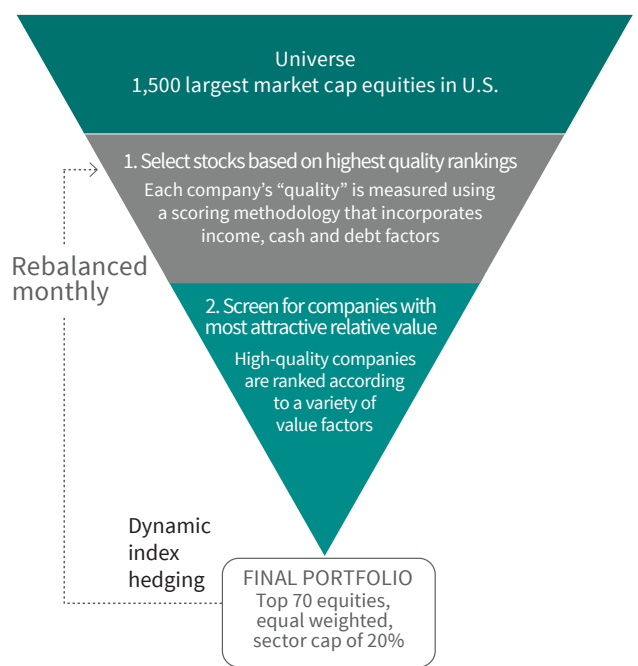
Universe
1,500 largest market cap equities in U.S.

1. Select stocks based on highest quality rankings
Each company's "quality" is measured using a scoring methodology that incorporates income, cash and debt factors

Rebalanced monthly

2. Screen for companies with most attractive relative value
High-quality companies are ranked according to a variety of value factors

Dynamic index hedging

FINAL PORTFOLIO
Top 70 equities, equal weighted, sector cap of 20%